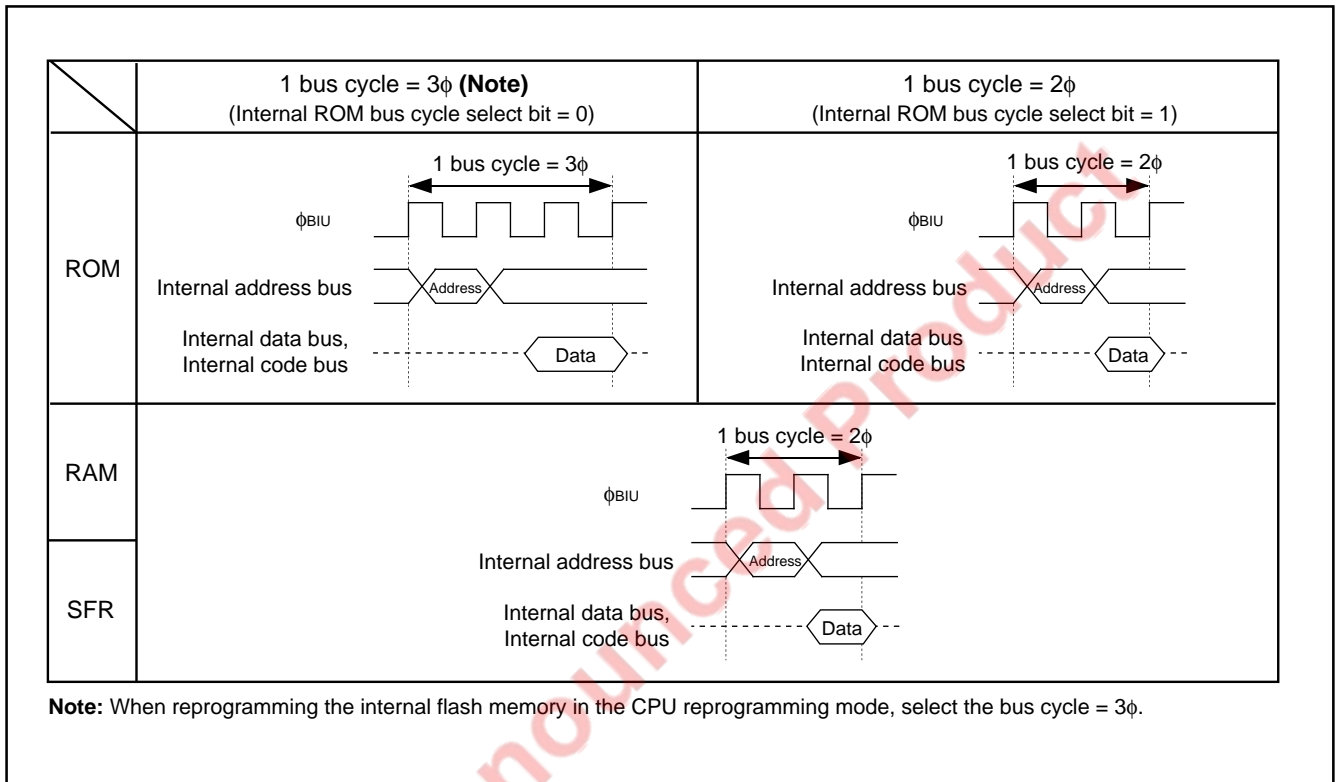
| | 1 bus cycle = 3ϕ **(Note)** (Internal ROM bus cycle select bit = 0) | 1 bus cycle = 2ϕ (Internal ROM bus cycle select bit = 1) |
|---|---|---|
| ROM | 1 bus cycle = 3ϕ; ϕBIU; Internal address bus; Address; Internal data bus, Internal code bus; Data | 1 bus cycle = 2ϕ; ϕBIU; Internal address bus; Address; Internal data bus; Internal code bus; Data |
| RAM / SFR | 1 bus cycle = 2ϕ; ϕBIU; Internal address bus; Address; Internal data bus, Internal code bus; Data | |

**Note:** When reprogramming the internal flash memory in the CPU reprogramming mode, select the bus cycle = 3ϕ.

nounced Product